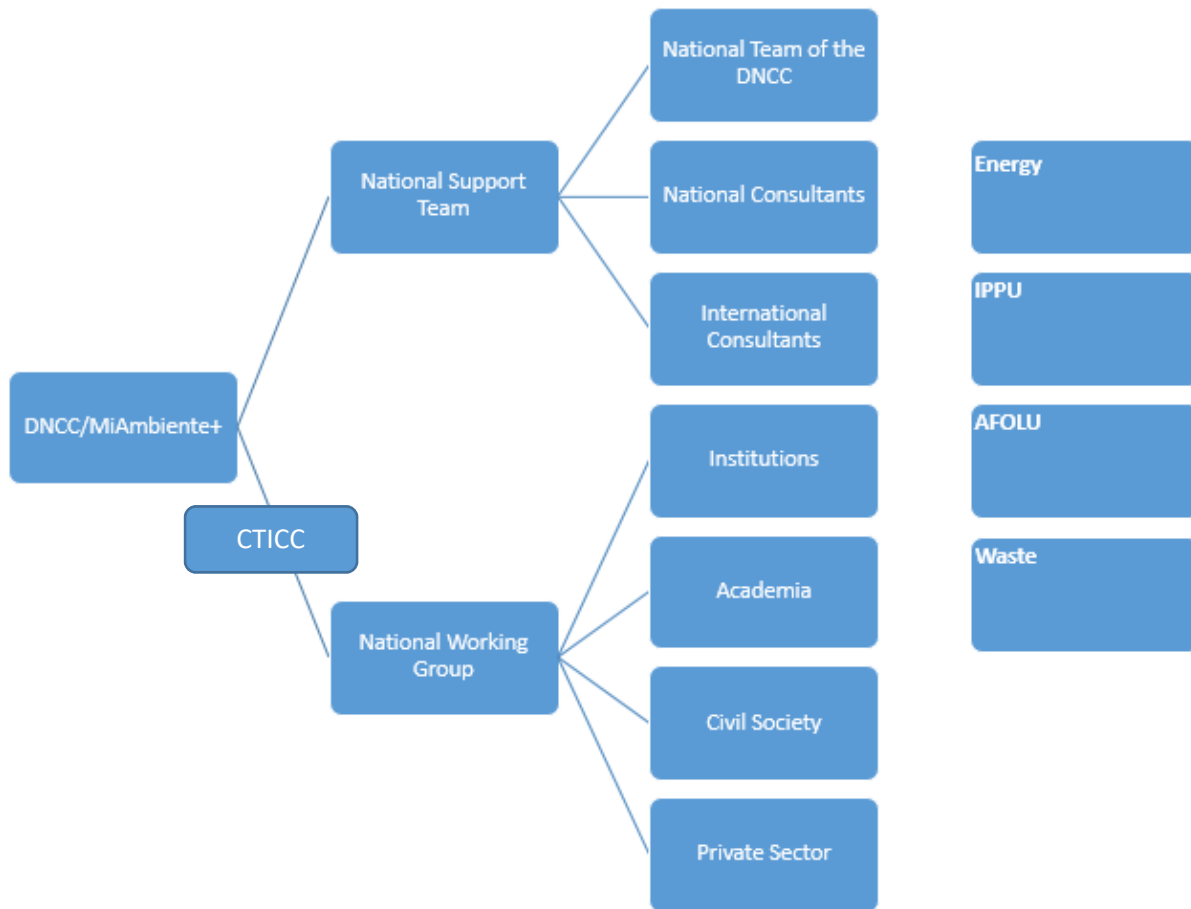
DNCC/MiAmbiente+

CTICC

National Support Team

National Working Group

National Team of the DNCC

National Consultants

International Consultants

Institutions

Academia

Civil Society

Private Sector

Energy

IPPU

AFOLU

Waste